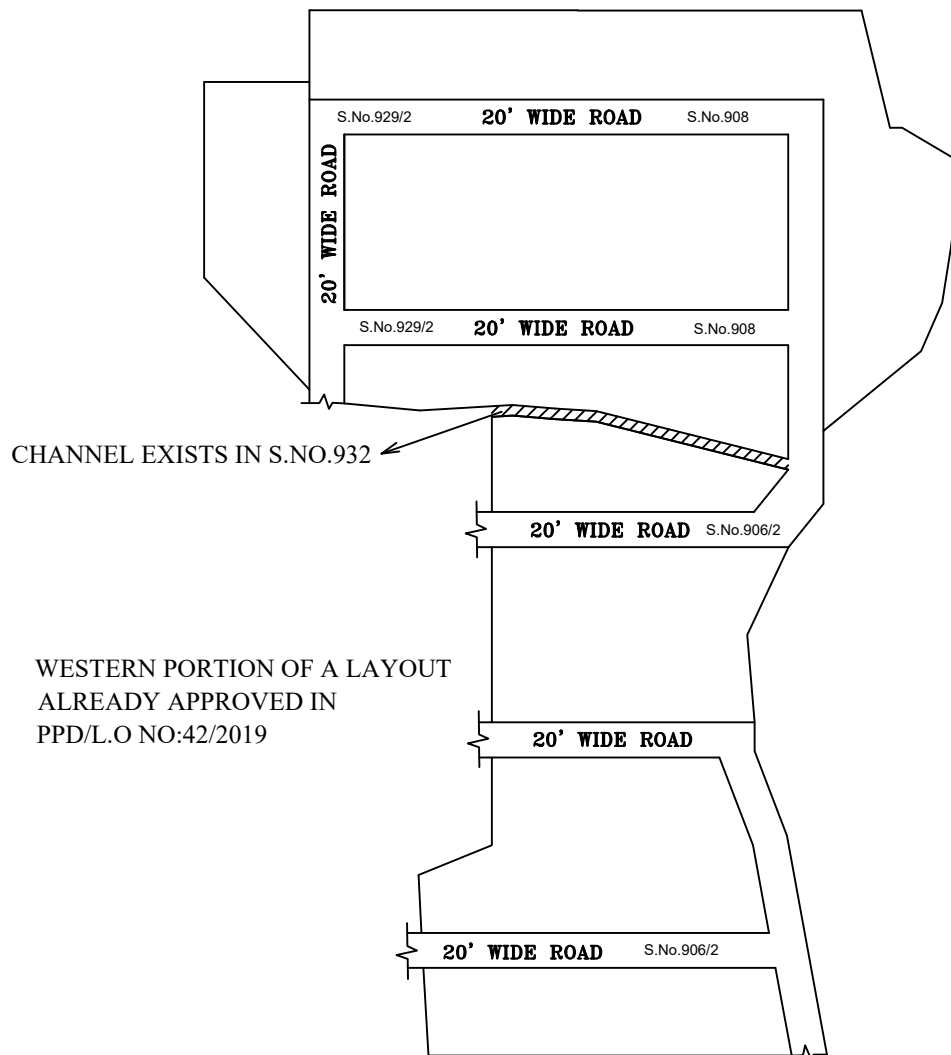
S.No.929/2 20' WIDE ROAD S.No.908

20' WIDE ROAD

S.No.929/2 20' WIDE ROAD S.No.908

CHANNEL EXISTS IN S.NO.932

20' WIDE ROAD S.No.906/2

WESTERN PORTION OF A LAYOUT ALREADY APPROVED IN PPD/L.O NO:42/2019

20' WIDE ROAD

20' WIDE ROAD S.No.906/2